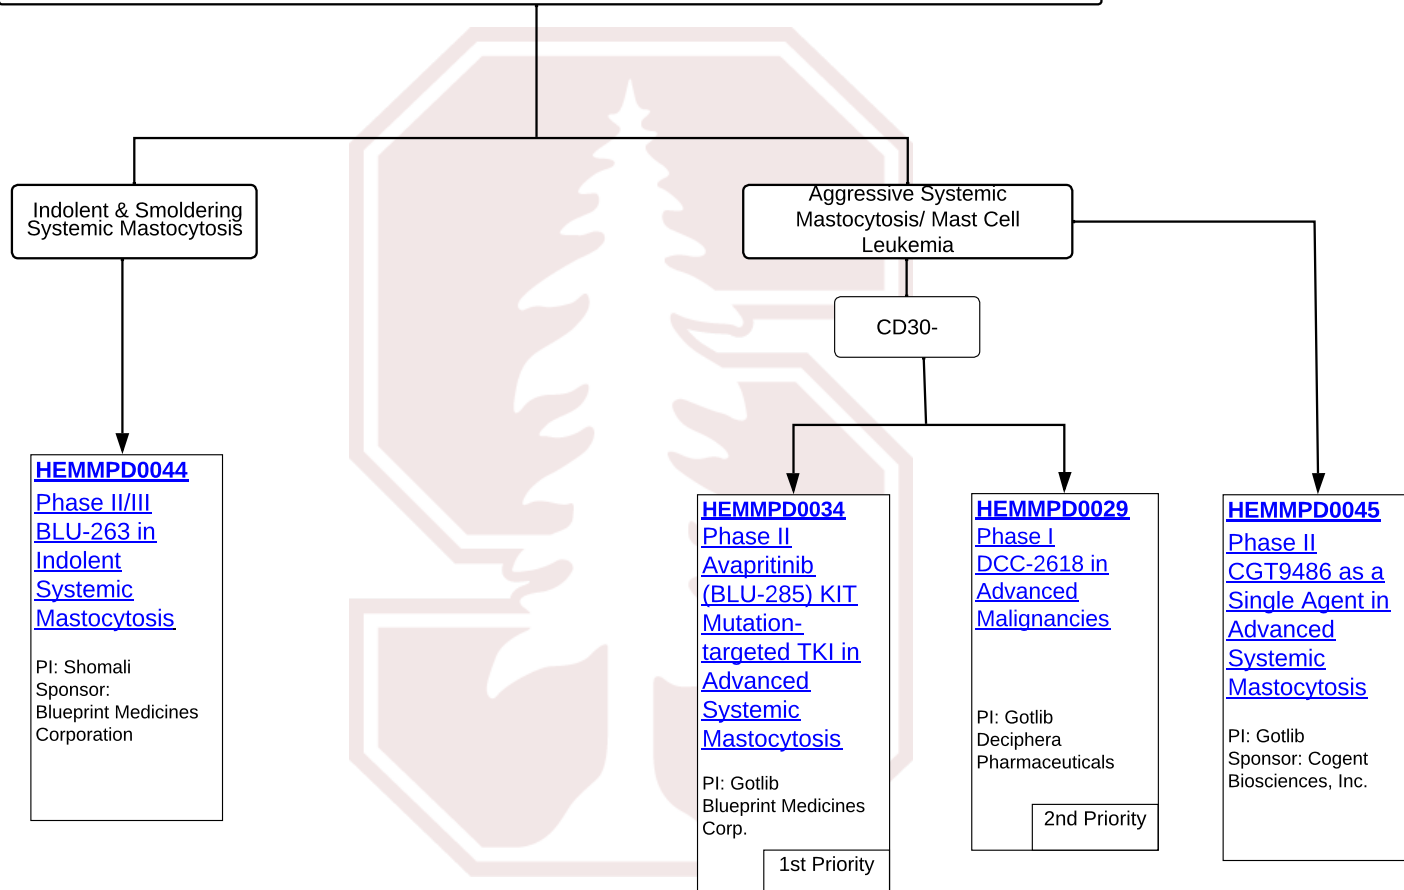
Indolent & Smoldering Systemic Mastocytosis

Aggressive Systemic Mastocytosis/ Mast Cell Leukemia

CD30-

HEMMPD0044
Phase II/III BLU-263 in Indolent Systemic Mastocytosis

PI: Shomali
Sponsor:
Blueprint Medicines Corporation

HEMMPD0034
Phase II Avapritinib (BLU-285) KIT Mutation-targeted TKI in Advanced Systemic Mastocytosis

PI: Gotlib
Blueprint Medicines Corp.

1st Priority

HEMMPD0029
Phase I DCC-2618 in Advanced Malignancies

PI: Gotlib
Deciphera Pharmaceuticals

2nd Priority

HEMMPD0045
Phase II CGT9486 as a Single Agent in Advanced Systemic Mastocytosis

PI: Gotlib
Sponsor: Cogent Biosciences, Inc.